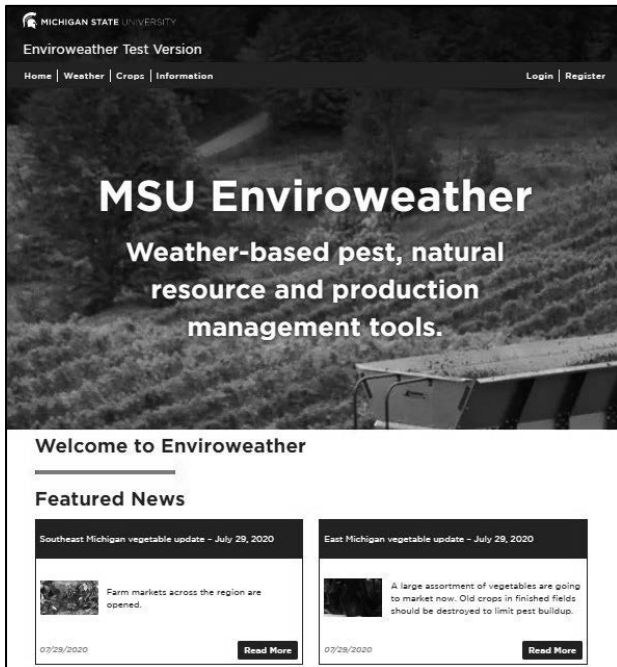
MICHIGAN STATE UNIVERSITY

Enviroweather Test Version

Home | Weather | Crops | Information

Login | Register

MSU Enviroweather

Weather-based pest, natural resource and production management tools.

Welcome to Enviroweather

Featured News

Southeast Michigan vegetable update – July 29, 2020

Farm markets across the region are opened.

07/29/2020

Read More

East Michigan vegetable update – July 29, 2020

A large assortment of vegetables are going to market now. Old crops in finished fields should be destroyed to limit pest buildup.

07/29/2020

Read More